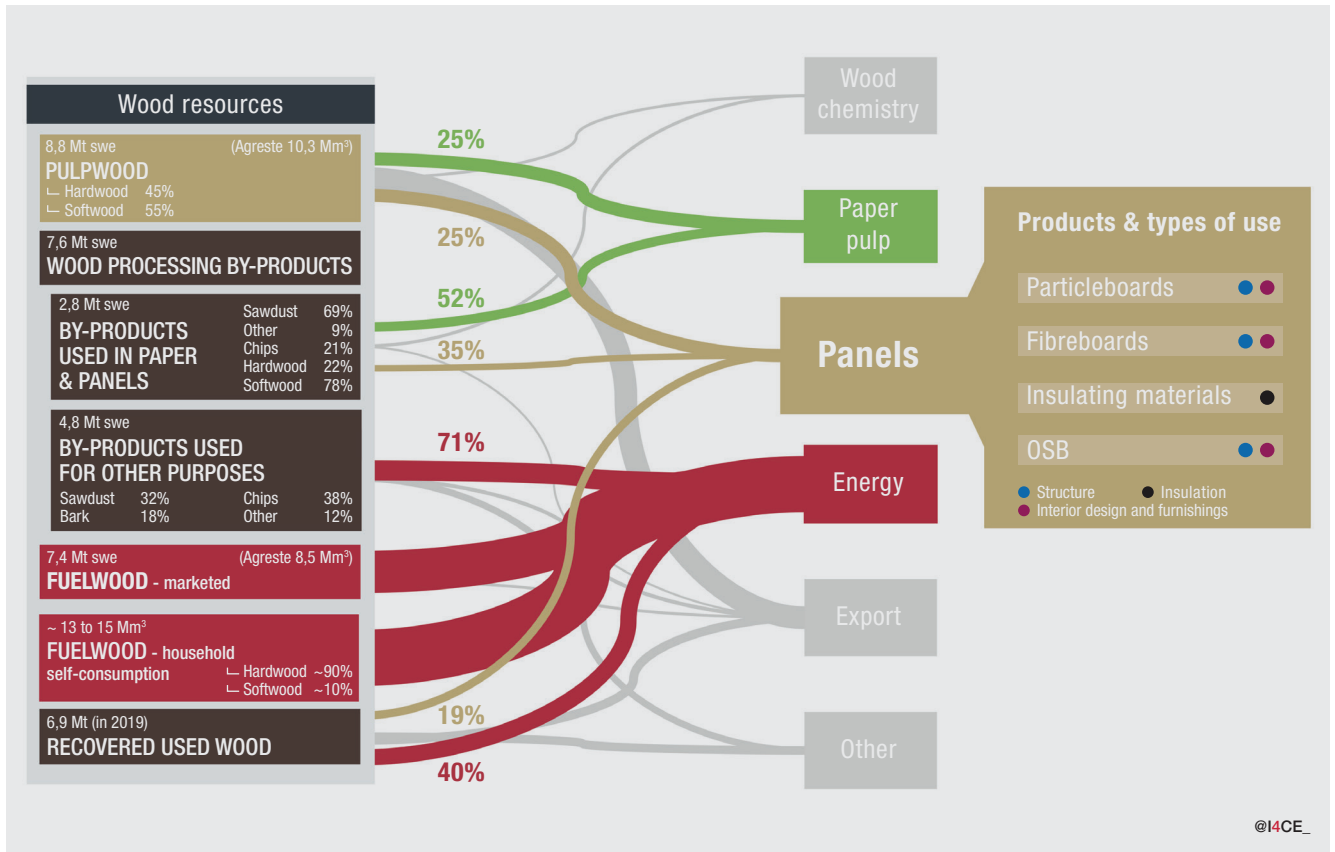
Wood resources

8,8 Mt swe (Agreste 10,3 Mm³)
PULPWOOD
∟ Hardwood 45%
∟ Softwood 55%

7,6 Mt swe
WOOD PROCESSING BY-PRODUCTS

2,8 Mt swe
BY-PRODUCTS USED IN PAPER & PANELS
Sawdust 69%
Other 9%
Chips 21%
Hardwood 22%
Softwood 78%

4,8 Mt swe
BY-PRODUCTS USED FOR OTHER PURPOSES
Sawdust 32%
Bark 18%
Chips 38%
Other 12%

7,4 Mt swe (Agreste 8,5 Mm³)
FUELWOOD - marketed

~ 13 to 15 Mm³
FUELWOOD - household self-consumption
∟ Hardwood ~90%
∟ Softwood ~10%

6,9 Mt (in 2019)
RECOVERED USED WOOD

25%
25%
52%
35%
71%
19%
40%

Wood chemistry
Paper pulp
Panels
Energy
Export
Other

Products & types of use
Particleboards
Fibreboards
Insulating materials
OSB
Structure
Insulation
Interior design and furnishings

@I4CE_